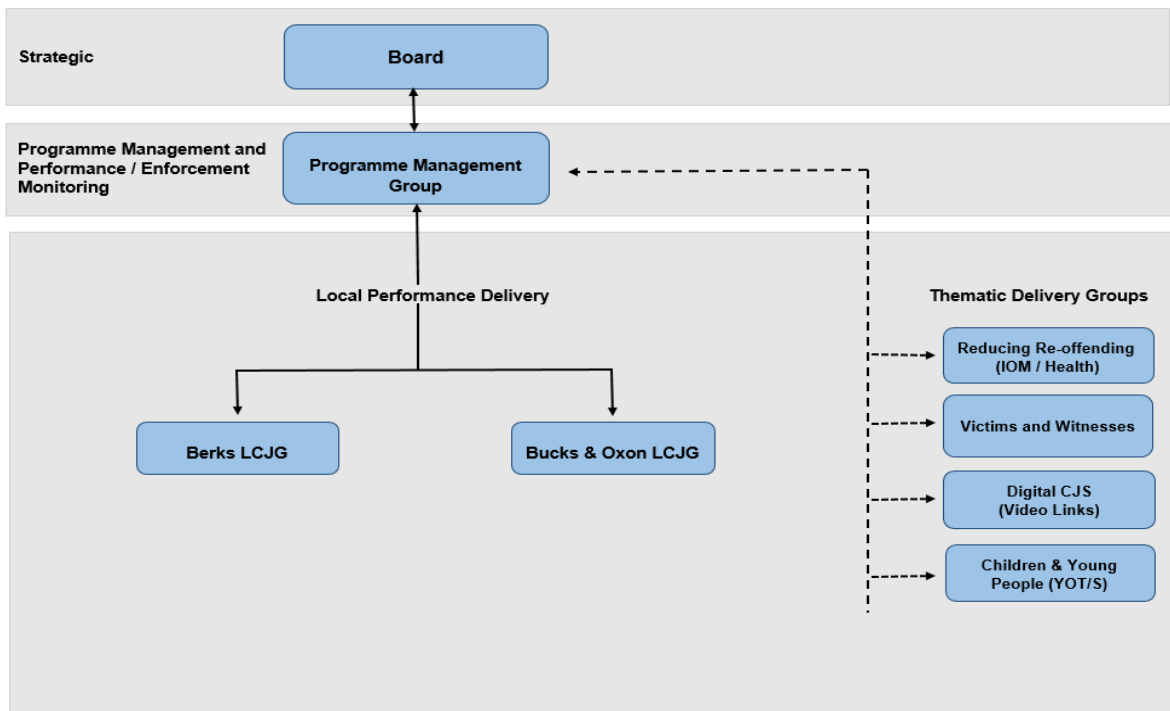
Strategic

Board

Programme Management and Performance / Enforcement Monitoring

Programme Management Group

Local Performance Delivery

Berks LCJG

Bucks & Oxon LCJG

Thematic Delivery Groups

Reducing Re-offending (IOM / Health)

Victims and Witnesses

Digital CJS (Video Links)

Children & Young People (YOT/S)